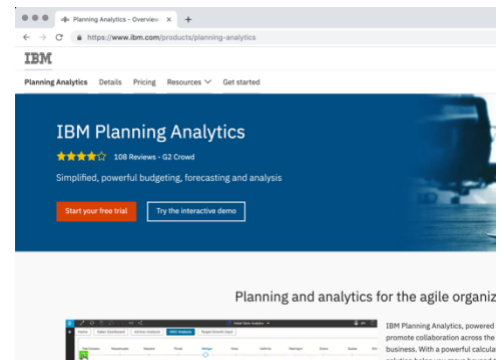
Planning Analytics - Overview ×
+
https://www.ibm.com/products/planning-analytics

IBM

Planning Analytics Details Pricing Resources Get started

IBM Planning Analytics

108 Reviews - G2 Crowd

Simplified, powerful budgeting, forecasting and analysis

Start your free trial
Try the interactive demo

Planning and analytics for the agile organiz

IBM Planning Analytics, powered
promote collaboration across the
business. With a powerful calcula